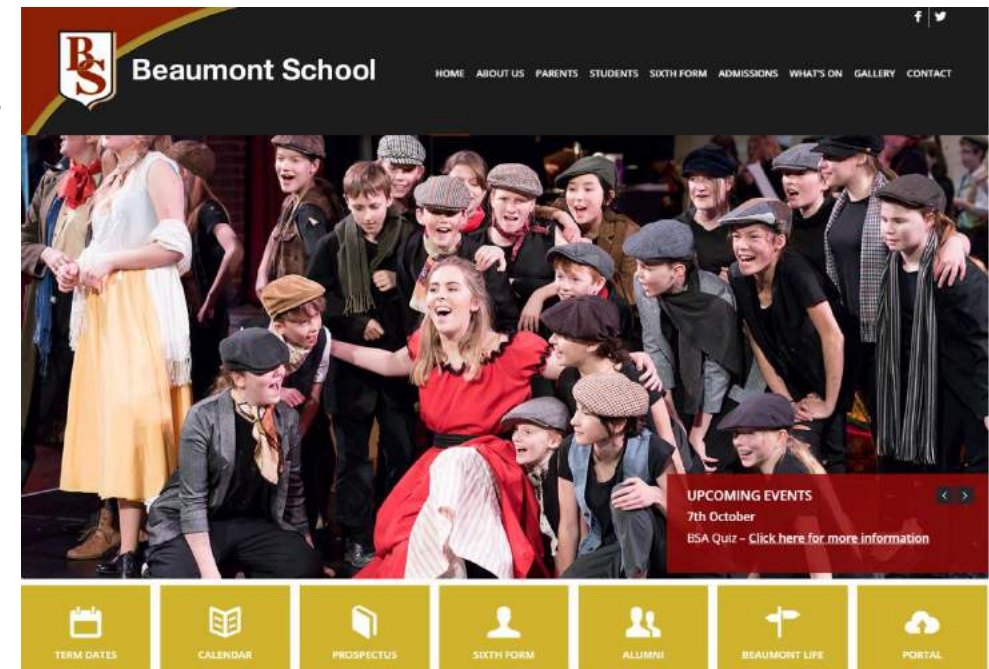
BS Beaumont School

HOME ABOUT US PARENTS STUDENTS SIXTH FORM ADMISSIONS WHAT'S ON GALLERY CONTACT

UPCOMING EVENTS
7th October
BSA Quiz – Click here for more information

TERM DATES
CALENDAR
PROSPECTUS
SIXTH FORM
ALUMNI
BEAUMONT LIFE
PORTAL